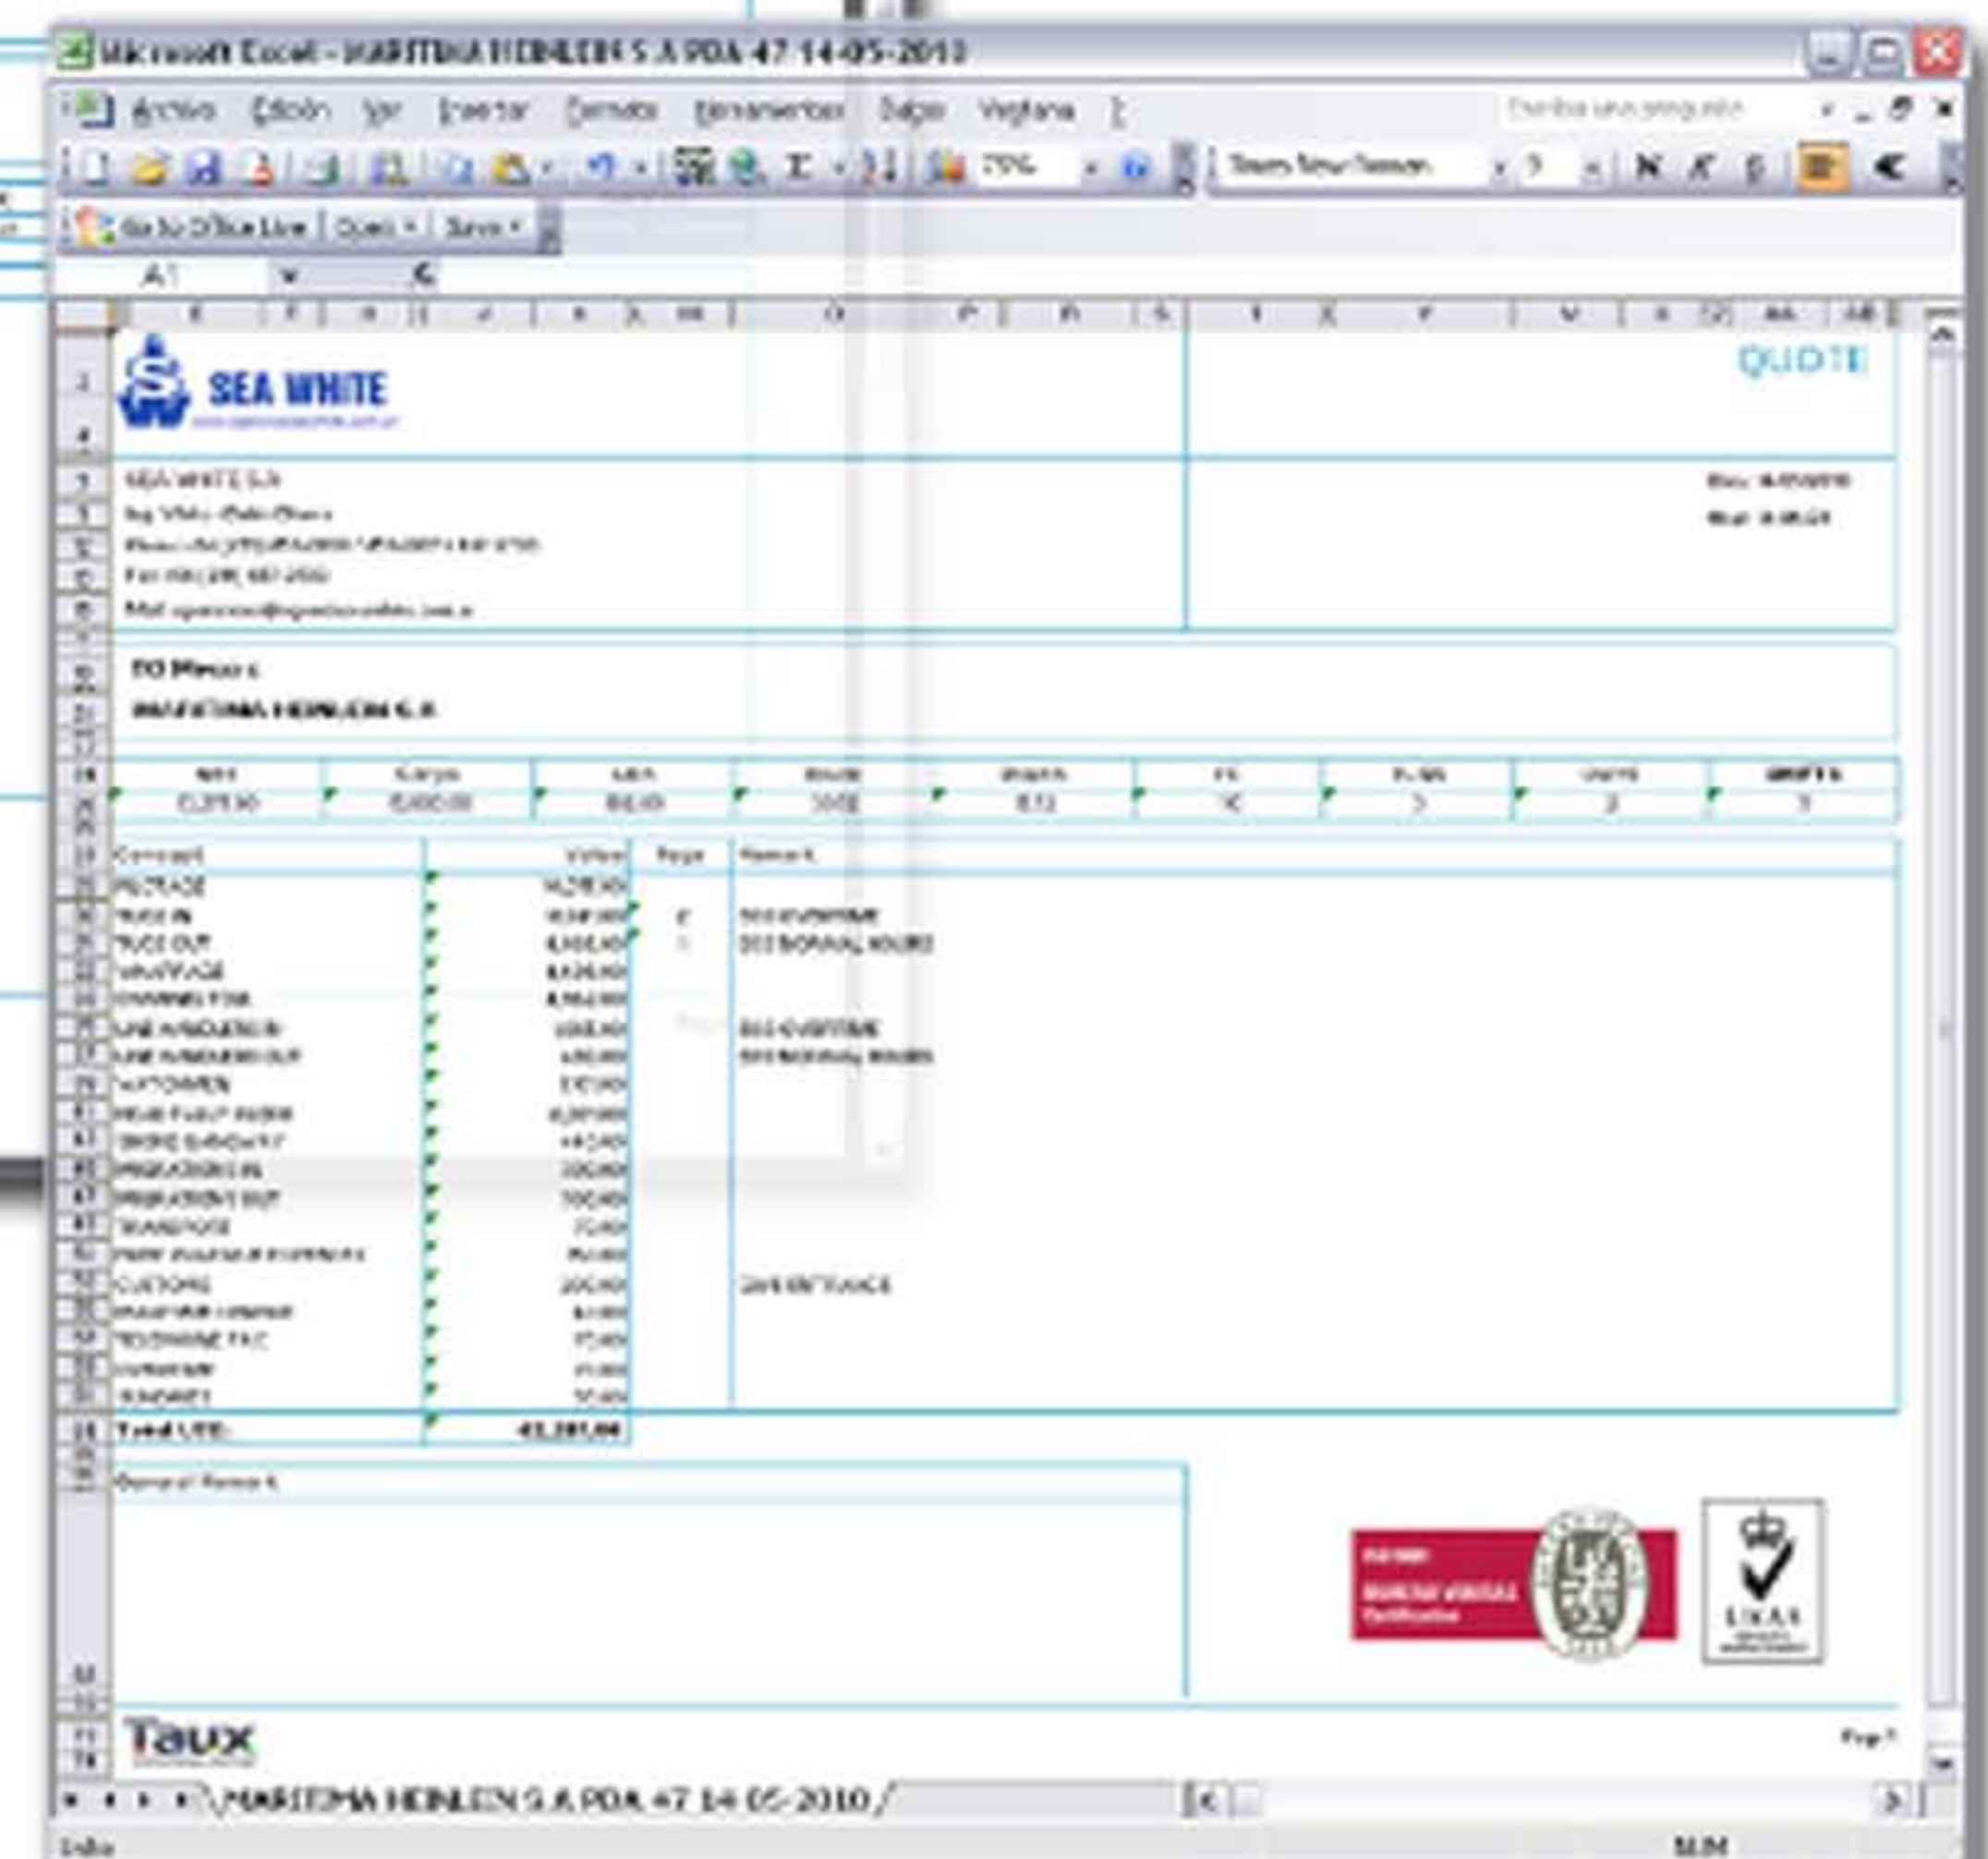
Microsoft Excel - MARITIMA HEINLEIN S.A PDA 47 14-05-2010

Archivo Edición Ver Insertar Formato Herramientas Datos Ventana ?

Escriba una pregunta

75%

Times New Roman

Go to Office Live Open Save

A1 fx

SEA WHITE

QUOTE

SEA WHITE S.A
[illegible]
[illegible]
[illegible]
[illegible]

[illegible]
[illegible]

TO Messrs.
MARITIMA HEINLEIN S.A

| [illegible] | Cargo | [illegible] | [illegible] | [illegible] | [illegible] | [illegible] | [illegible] | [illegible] |
|---|---|---|---|---|---|---|---|---|
| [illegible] | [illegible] | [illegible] | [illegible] | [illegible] | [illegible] | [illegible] | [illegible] | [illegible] |

| Concept | Value | Page | Remark |
|---|---|---|---|
| PILOTAGE | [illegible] | | |
| TUGS IN | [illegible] | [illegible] | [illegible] OVERTIME |
| TUGS OUT | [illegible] | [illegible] | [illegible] NORMAL HOURS |
| WHARFAGE | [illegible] | | |
| CHANNEL FEE | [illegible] | | |
| LINE HANDLERS IN | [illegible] | | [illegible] OVERTIME |
| LINE HANDLERS OUT | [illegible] | | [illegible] NORMAL HOURS |
| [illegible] | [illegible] | | |
| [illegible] | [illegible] | | |
| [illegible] | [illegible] | | |
| IMMIGRATION IN | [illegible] | | |
| IMMIGRATION OUT | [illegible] | | |
| TRANSPORT | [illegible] | | |
| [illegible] | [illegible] | | |
| CUSTOMS | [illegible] | | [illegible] |
| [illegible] | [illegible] | | |
| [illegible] | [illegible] | | |
| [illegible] | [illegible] | | |
| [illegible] | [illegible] | | |
| Total USD: | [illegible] | | |

General Remark

Taux

Page 1

MARITIMA HEINLEIN S.A PDA 47 14-05-2010

Listo

NUM